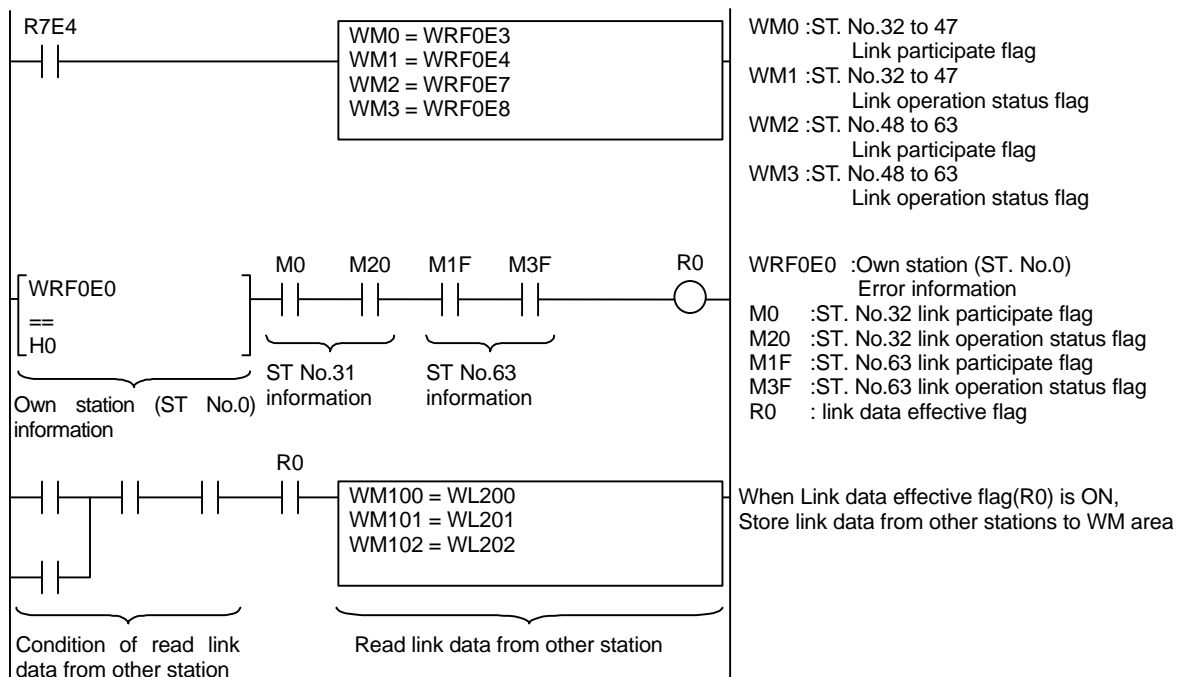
R7E4

WM0 = WRF0E3
WM1 = WRF0E4
WM2 = WRF0E7
WM3 = WRF0E8

WM0 :ST. No.32 to 47
Link participate flag
WM1 :ST. No.32 to 47
Link operation status flag
WM2 :ST. No.48 to 63
Link participate flag
WM3 :ST. No.48 to 63
Link operation status flag

M0 M20 M1F M3F R0

WRF0E0
==
H0

ST No.31
information

ST No.63
information

Own station (ST No.0)
information

WRF0E0 :Own station (ST. No.0)
Error information
M0 :ST. No.32 link participate flag
M20 :ST. No.32 link operation status flag
M1F :ST. No.63 link participate flag
M3F :ST. No.63 link operation status flag
R0 : link data effective flag

R0

WM100 = WL200
WM101 = WL201
WM102 = WL202

When Link data effective flag(R0) is ON,
Store link data from other stations to WM area

Condition of read link data from other station

Read link data from other station